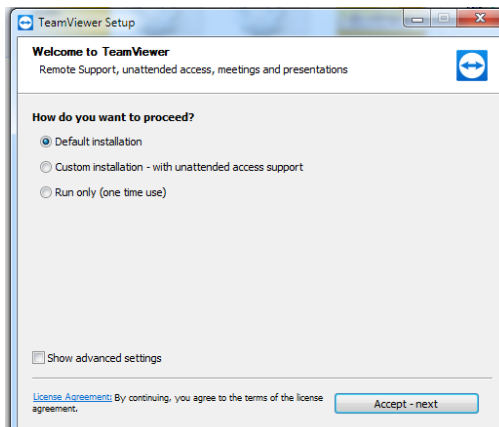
TeamViewer Setup

Welcome to TeamViewer
Remote Support, unattended access, meetings and presentations

How do you want to proceed?
Default installation
Custom installation - with unattended access support
Run only (one time use)

Show advanced settings

License Agreement: By continuing, you agree to the terms of the license agreement.
Accept - next